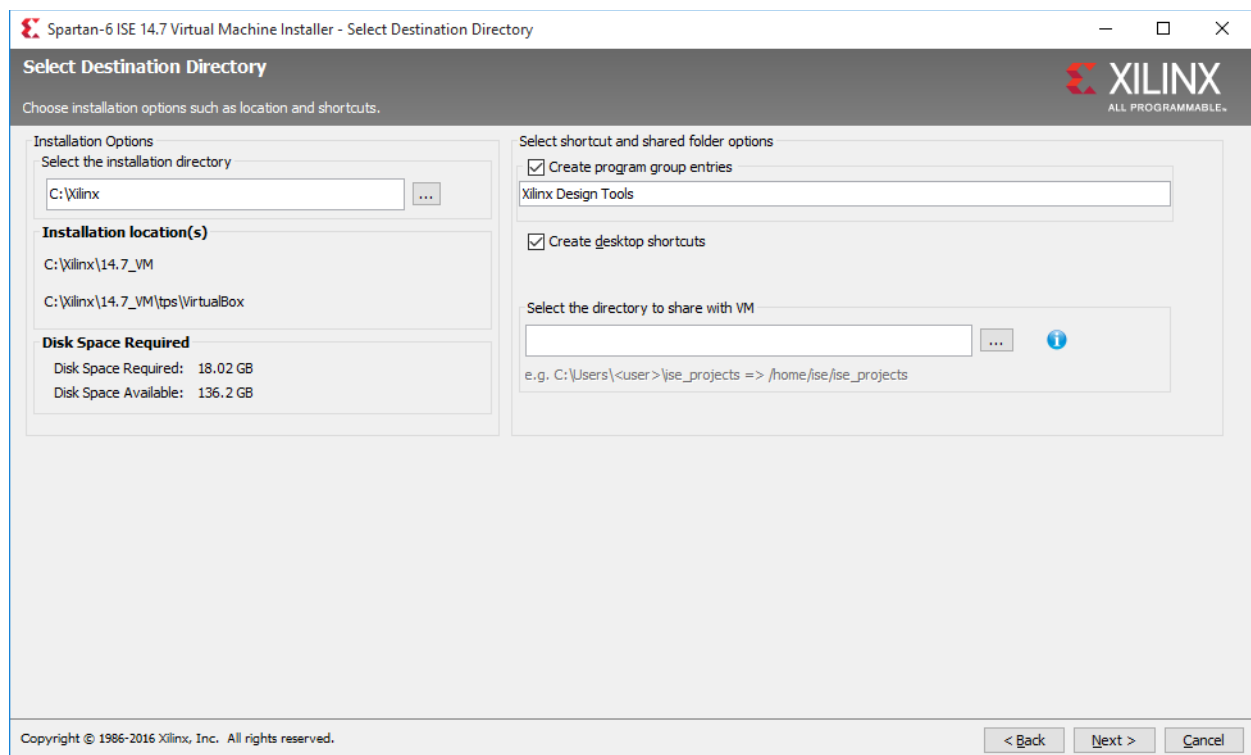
Spartan-6 ISE 14.7 Virtual Machine Installer - Select Destination Directory

Select Destination Directory

Choose installation options such as location and shortcuts.

XILINX
ALL PROGRAMMABLE.

Installation Options

Select the installation directory

C:\Xilinx

...

Installation location(s)

C:\Xilinx\14.7_VM

C:\Xilinx\14.7_VM\tps\VirtualBox

Disk Space Required

Disk Space Required: 18.02 GB

Disk Space Available: 136.2 GB

Select shortcut and shared folder options

Create program group entries

Xilinx Design Tools

Create desktop shortcuts

Select the directory to share with VM

...

e.g. C:\Users\<user>\ise_projects => /home/ise/ise_projects

Copyright © 1986-2016 Xilinx, Inc. All rights reserved.

< Back

Next >

Cancel